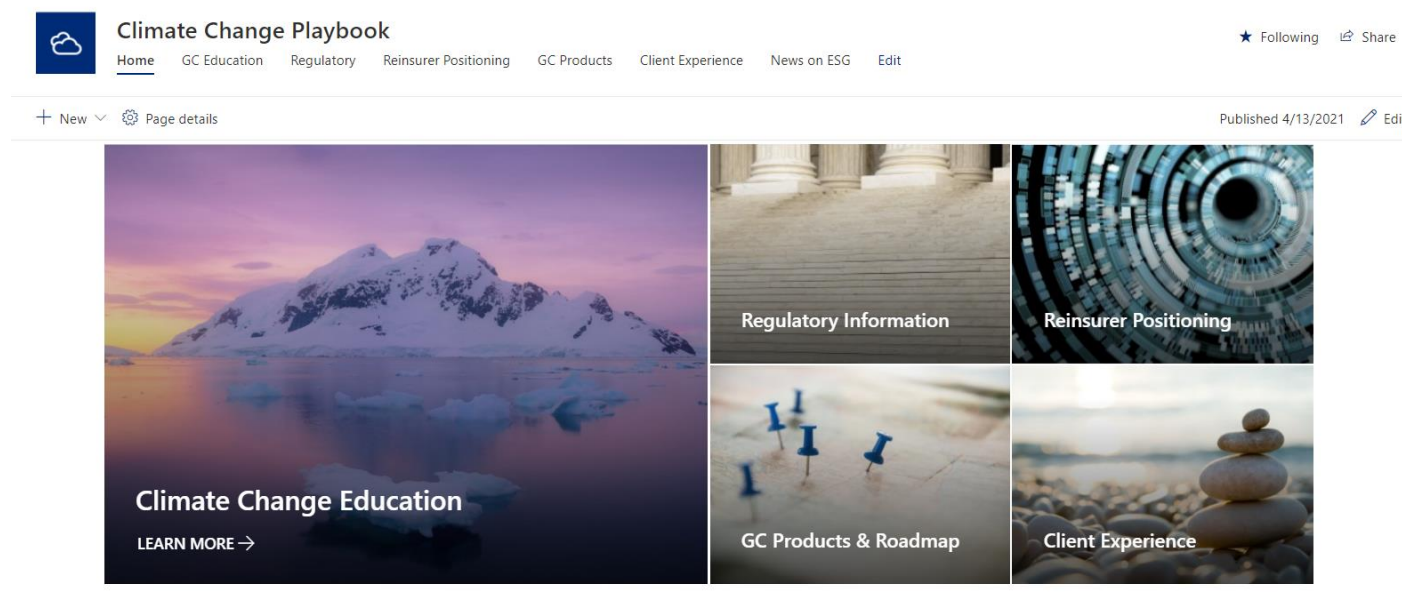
Climate Change Playbook

Home GC Education Regulatory Reinsurer Positioning GC Products Client Experience News on ESG Edit

★ Following Share

+ New Page details

Published 4/13/2021 Edi

Climate Change Education

LEARN MORE →

Regulatory Information

Reinsurer Positioning

GC Products & Roadmap

Client Experience